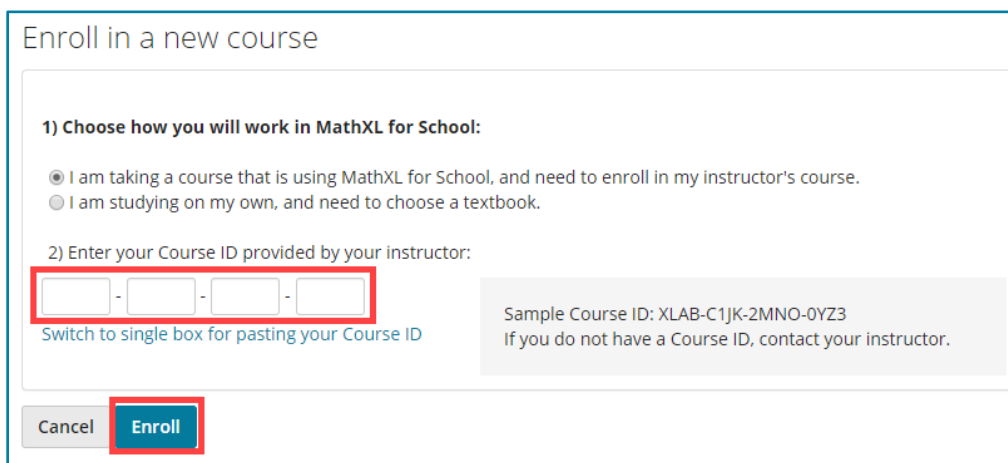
Enroll in a new course

1) Choose how you will work in MathXL for School:

I am taking a course that is using MathXL for School, and need to enroll in my instructor's course.
I am studying on my own, and need to choose a textbook.

2) Enter your Course ID provided by your instructor:

- - -

Switch to single box for pasting your Course ID

Sample Course ID: XLAB-C1JK-2MNO-0YZ3
If you do not have a Course ID, contact your instructor.

Cancel Enroll